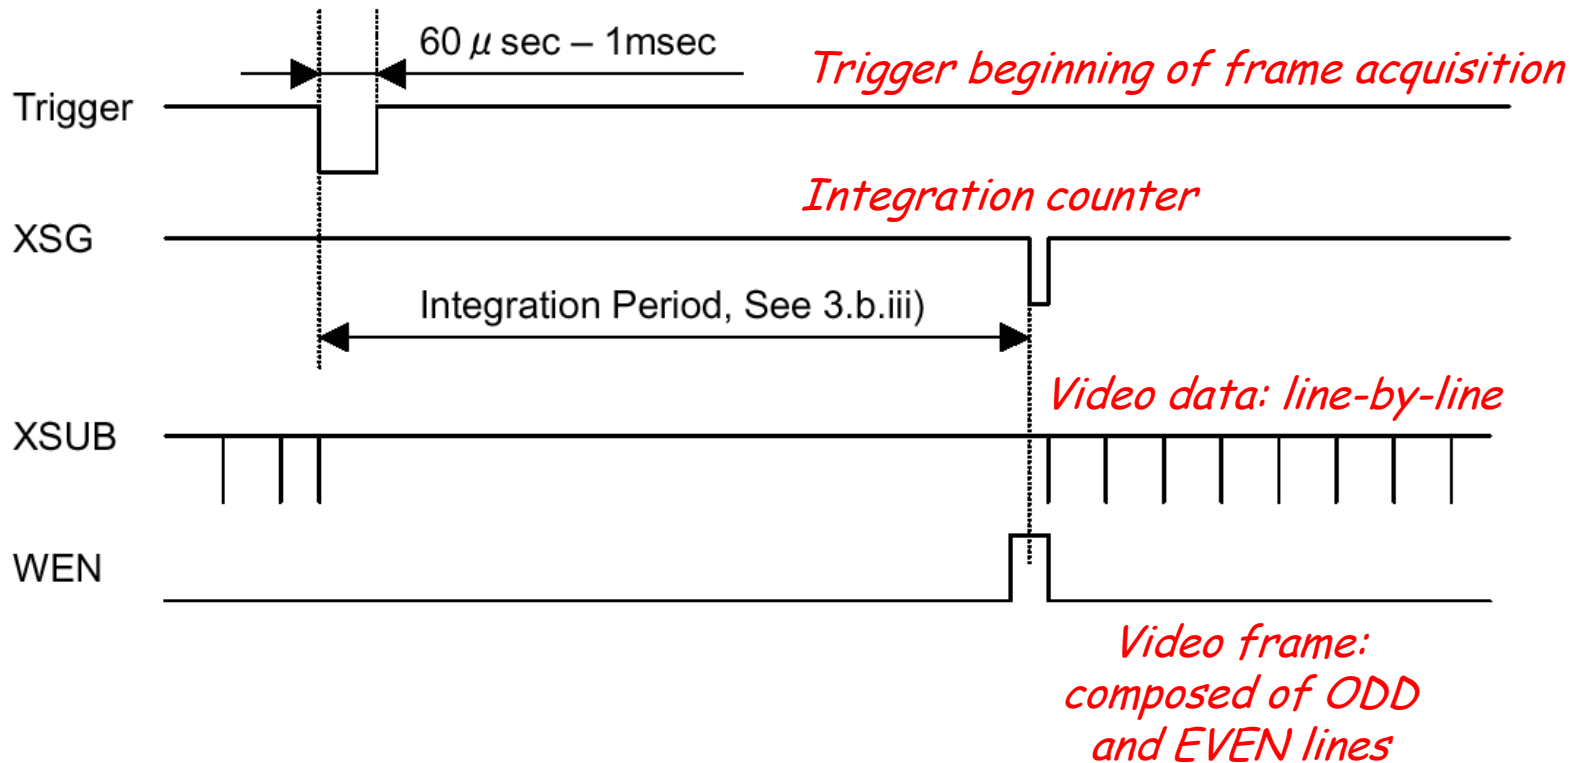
60 $\mu$ sec – 1msec

Trigger beginning of frame acquisition

Trigger

Integration counter

XSG

Integration Period, See 3.b.iii)

Video data: line-by-line

XSUB

WEN

Video frame: composed of ODD and EVEN lines